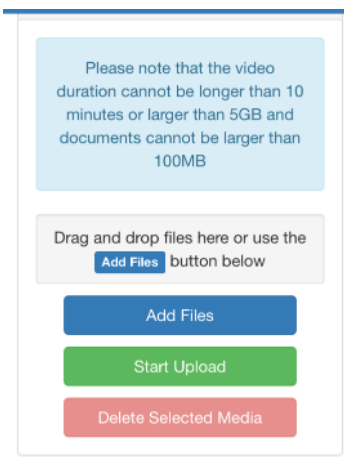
Please note that the video duration cannot be longer than 10 minutes or larger than 5GB and documents cannot be larger than 100MB

Drag and drop files here or use the Add Files button below

Add Files

Start Upload

Delete Selected Media